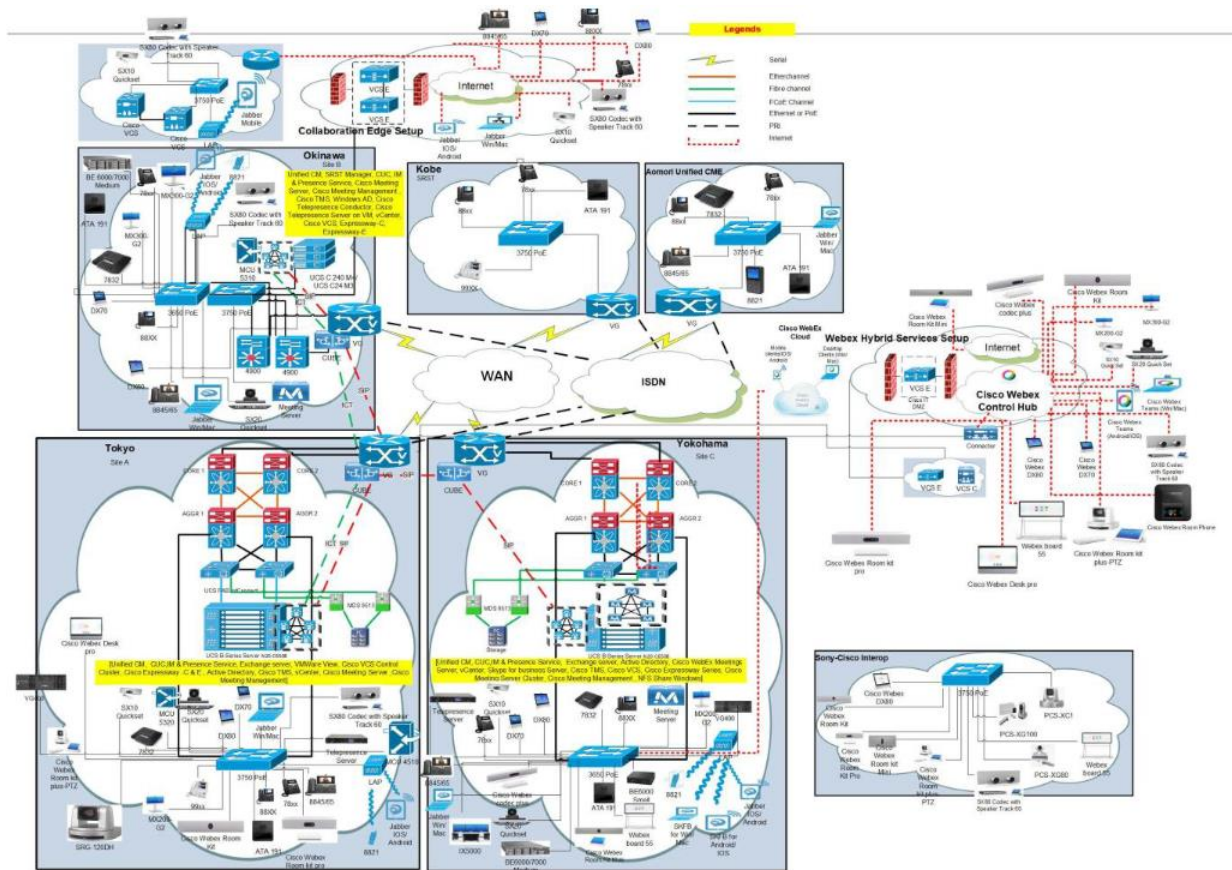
Legends

Serial
Etherchannel
Fibre channel
FCoE Channel
Ethernet or PoE
PRI
Internet

8845/65
DX70
88XX
CX80
SX80 Codec with Speaker Track 60
SX10 Quickset
3750 PoE
Cisco VCS
LAP
Jabber Mobile
VCS E
VCS E
Internet
78xx
SX80 Codec with Speaker Track 60
Jabber IOS/ Android
Jabber Win/Mac
SX10 Quickset
Collaboration Edge Setup

Okinawa
Site B
Unified CM, SRST Manager, CUC, IM & Presence Service, Cisco Meeting Server, Cisco Meeting Management, Cisco TMS, Windows AD, Cisco Telepresence Conductor, Cisco Telepresence Server on VM, vCenter, Cisco VCS, Expressway-C, Expressway-E
BE 6000/7000 Medium
78xx
MX300-G2
Jabber IOS/ Android
8821
SX80 Codec with Speaker Track 60
ATA 191
MX300 G2
7832
MCU 5310
UCS C 240 M4 UCS C24 M3
DX70
3650 PoE
3750 PoE
88XX
VG
CUBE
4900
4900
DX80
8845/65
Jabber Win/Mac
SX20 Quickset
Meeting Server
SIP
ICT

Kobe
SRST
78xx
88xx
ATA 191
3750 PoE
99XX
VG

Aomori Unified CME
7832
78xx
88xx
Jabber Win/ Mac
3750 PoE
8845/65
ATA 191
8821
VG

WAN
ISDN

Cisco WebEx Cloud
Webex Hybrid Services Setup
Internet
VCS E
DMZ
Cisco Webex Control Hub
Connector
VCS E
VCS C
Cisco Webex Room Kit Mini
Cisco Webex codec plus
Cisco Webex Rooms Kit
MX300-G2
MX300-G2
SX10 Quick Set
SX20 Quick Set
Cisco Webex Teams (Win/Mac)
Cisco Webex Teams (Android/iOS)
SX80 Codec with Speaker Track 60
Cisco Webex DX80
Cisco Webex DX70
Cisco Webex Room Phone
Webex board 55
Cisco Webex Room kit plus-PTZ
Cisco Webex Room kit pro
Cisco Webex Desk pro

Tokyo
Site A
CORE 1
CORE 2
AGGR 1
AGGR 2
ICT SIP
UCS 6200 Fabric Interconnect
MDS 9513
UCS B-Series Server
Cisco Webex Desk pro
[Unified CM, CUC,IM & Presence Service, Exchange server, VMWare View, Cisco VCS Control Cluster, Cisco Expressway -C & E , Active Directory, Cisco TMS, vCenter, Cisco Meeting Server, Cisco Meeting Management]
VG400
SX10 Quickset
MCU 5320
SX20 Quickset
DX70
Jabber Win/Mac
SX80 Codec with Speaker Track 60
7832
DX80
Telepresence Server
Cisco 4510
Cisco Webex Room Kit plus-PTZ
3750 PoE
LAP
Jabber IOS/ Android
99xx
88XX
78xx
8845/65
MX200 G2
Cisco Webex Room Kit
ATA 191
Cisco Webex Room kit pro
8821
SRG-120DH
VG
CUBE
SIP

Yokohama
Site C
CORE 1
CORE 2
AGGR 1
AGGR 2
SIP
MDS 9513
Storage
UCS B-Series Server
[Unified CM, CUC,IM & Presence Service, Exchange server, Active Directory, Cisco WebEx Meetings Server, vCenter, Skype for business Server, Cisco TMS, Cisco VCS, Cisco Expressway Series, Cisco Meeting Server Cluster, Cisco Meeting Management , NFS Share Windows]
Telepresence Server
SX10 Quickset
DX80
7832
88XX
Meeting Server
MX200 G2
VG400
78xx
DX70
8845/65
Cisco Webex codec plus
3650 PoE
ATA 191
BE6000 Small
8821
SKFB for Win/ Mac
SKFB for Android/ IOS
Jabber IOS/ Android
Jabber Win/ Mac
SX20 Quickset
IX5000
BE6000/7000 Medium
Webex board 55
Cisco Webex Room Kit

Sony-Cisco Interop
Cisco Webex DX80
3750 PoE
PCS-XC1
Cisco Webex Room Kit
PCS-XG100
Cisco Webex Rooms Kit Pro
Cisco Webex Room kit Mini
Cisco Webex Room kit plus PTZ
PCS-XG80
Webex Board 55
SX80 Codec with Speaker Track 60